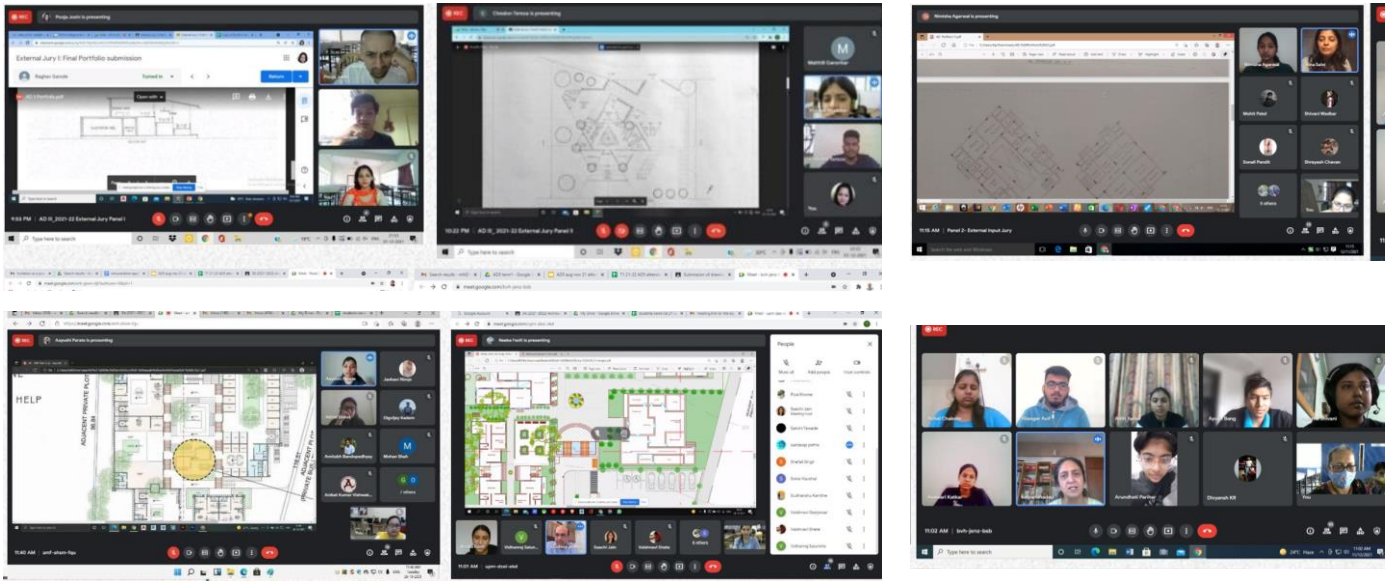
REC

Pooja Joshi is presenting

External Jury 1: Final Portfolio submission

Raghav Sawale

Turned in

Return

Open with

11:53 PM | AD III_2021-22 External Jury Panel I

Type here to search

REC

Chandan Tarkase is presenting

Mathilt Gavankar

You

10:22 PM | AD III_2021-22 External Jury Panel II

Type here to search

Nimisha Agarwal is presenting

Mohit Patel

Shivani Madkar

Sonali Pandit

Shreyash Chavan

6 others

You

11:15 AM | Panel 2 - External Input Jury

Type here to search

REC

Aayushi Parate is presenting

HELP

ADJACENT PRIVATE PLOT

Jashan Ronija

Digvijay Kadam

Aniruddh Bandopadhyay

Mohan Shah

Aniket Kumar Vishwakarma

1 others

11:40 AM | amf-sham-fqu

Type here to search

People

Add people

Host controls

Ria Sharma

Saachi Jain

Sakshi Tavade

Snehal Singh

Sneha Kaushal

Sudhendra Kamthe

Vaibhavi Deshpande

Vaibhavi Shete

Vaibhavi Shete

Vaibhavi Sawant

Saachi Jain

6 others

11:01 AM | uqm-dsst-xbd

REC

Aniruddhi Parihar

Dhyanesh KR

You

11:02 AM | bvh-jenz-bxb

Type here to search